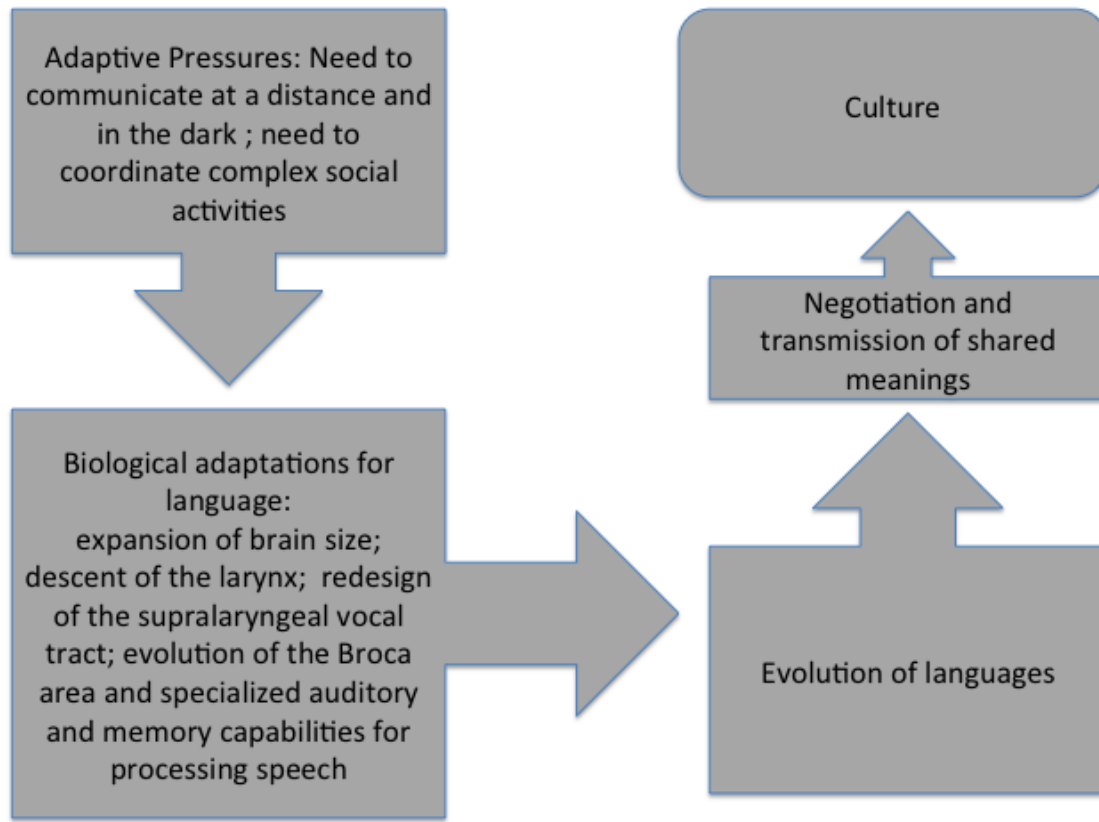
Adaptive Pressures: Need to communicate at a distance and in the dark ; need to coordinate complex social activities

Biological adaptations for language:
expansion of brain size; descent of the larynx; redesign of the supralaryngeal vocal tract; evolution of the Broca area and specialized auditory and memory capabilities for processing speech

Culture

Negotiation and transmission of shared meanings

Evolution of languages